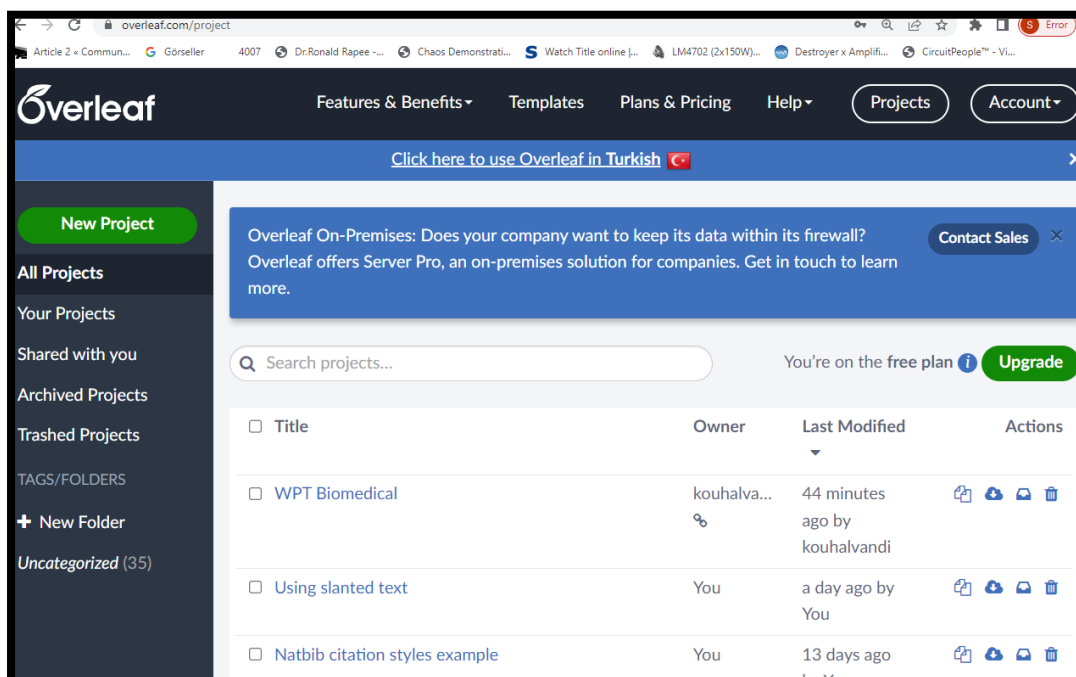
overleaf.com/project

S Error

Article 2 « Commun... Görseller 4007 Dr.Ronald Rapee -... Chaos Demonstrati... Watch Title online |... LM4702 (2x150W)... Destroyer x Amplifi... CircuitPeople™ - Vi...

Overleaf

Features & Benefits Templates Plans & Pricing Help Projects Account

Click here to use Overleaf in Turkish

New Project

All Projects

Your Projects

Shared with you

Archived Projects

Trashed Projects

TAGS/FOLDERS

+ New Folder

Uncategorized (35)

Overleaf On-Premises: Does your company want to keep its data within its firewall? Overleaf offers Server Pro, an on-premises solution for companies. Get in touch to learn more.

Contact Sales

Search projects...

You're on the free plan Upgrade

| Title | Owner | Last Modified | Actions |
|---|---|---|---|
| WPT Biomedical | kouhalva... | 44 minutes ago by kouhalvandi | |
| Using slanted text | You | a day ago by You | |
| Natbib citation styles example | You | 13 days ago | |